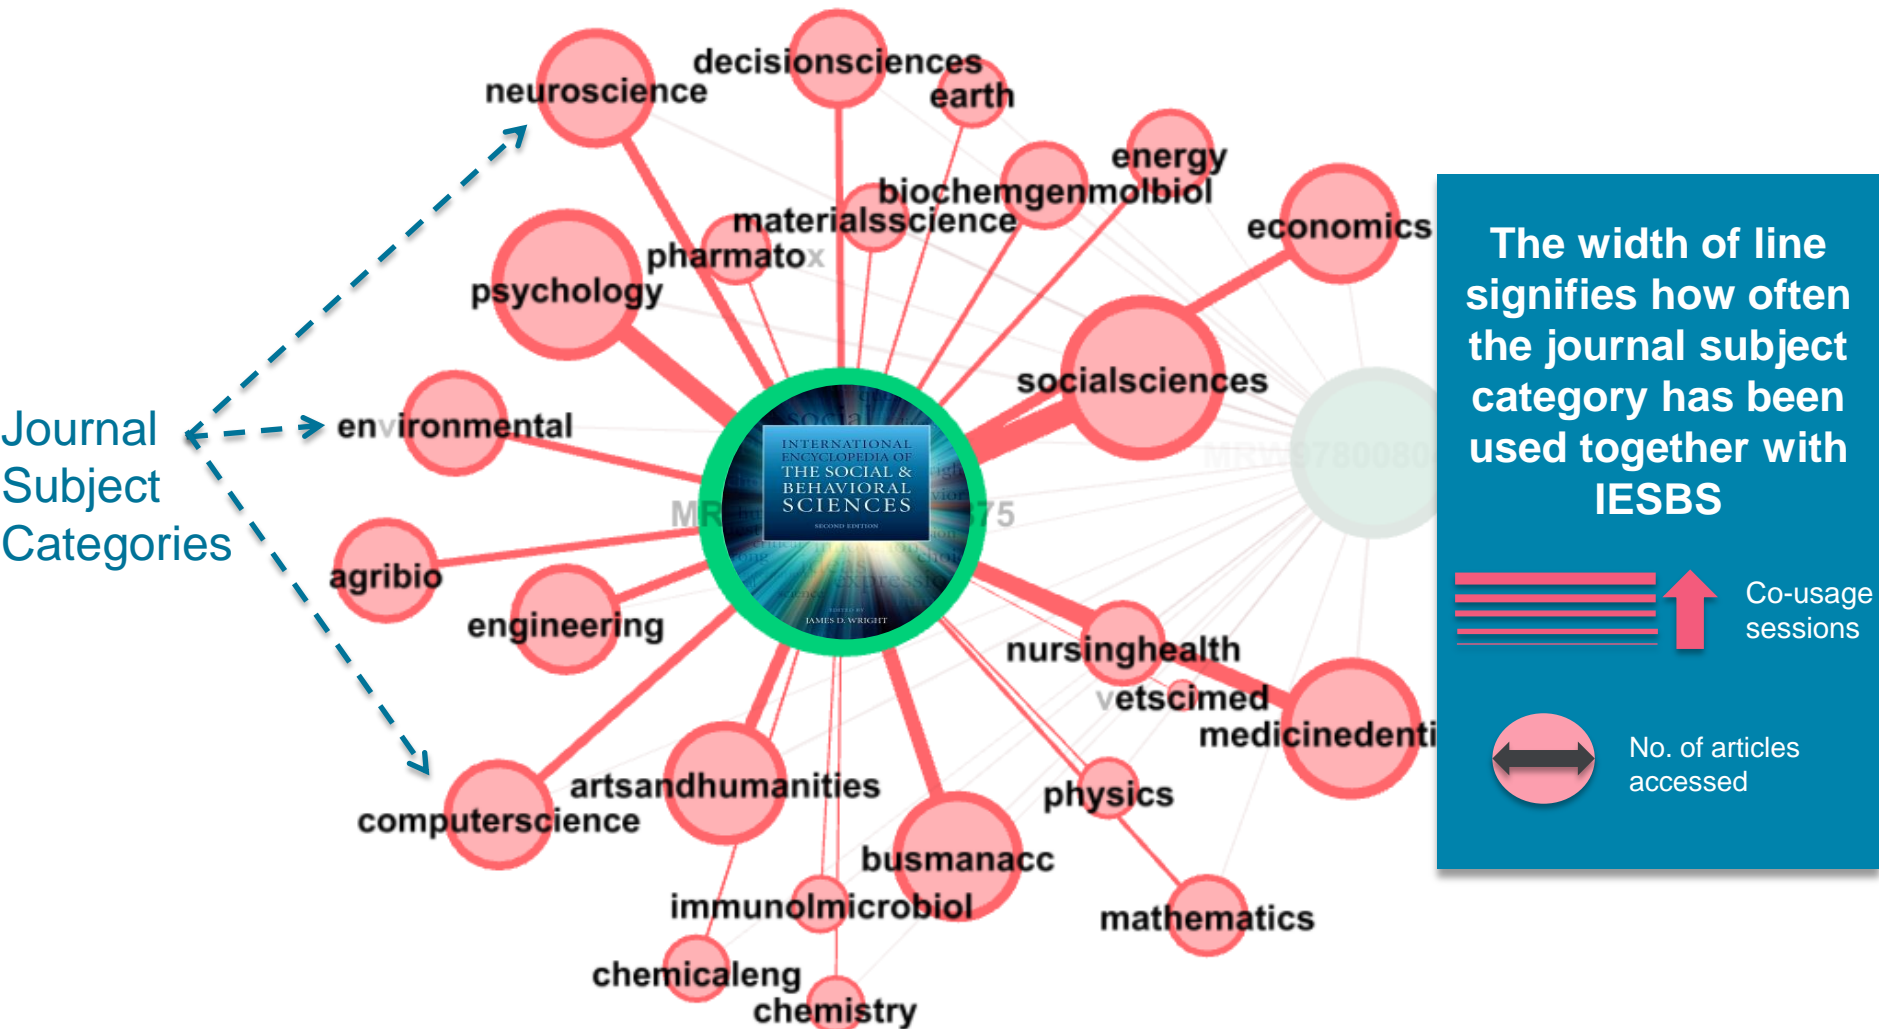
neuroscience
decisionsciences
earth
energy
biochemgenmolbiol
materialsscience
economics
pharmatox
psychology
socialsciences
Journal Subject Categories
environmental
MR
75
MRW9780080
INTERNATIONAL ENCYCLOPEDIA OF THE SOCIAL & BEHAVIORAL SCIENCES
SECOND EDITION
EDITED BY JAMES D. WRIGHT
agribio
engineering
nursinghealth
vetscimed
medicinedenti
artsandhumanities
computerscience
physics
busmanacc
immunolmicrobiol
mathematics
chemicaleng
chemistry

The width of line signifies how often the journal subject category has been used together with IESBS

Co-usage sessions

No. of articles accessed